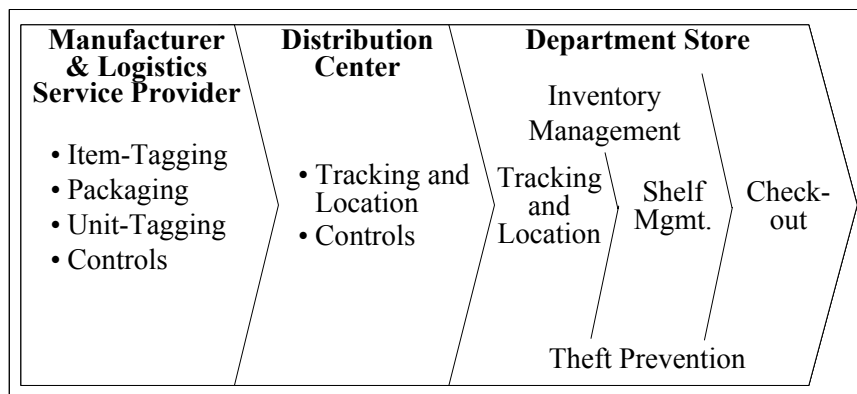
**Manufacturer & Logistics Service Provider**

• Item-Tagging
• Packaging
• Unit-Tagging
• Controls

**Distribution Center**

• Tracking and Location
• Controls

**Department Store**

Inventory Management

Tracking and Location

Shelf Mgmt.

Check-out

Theft Prevention